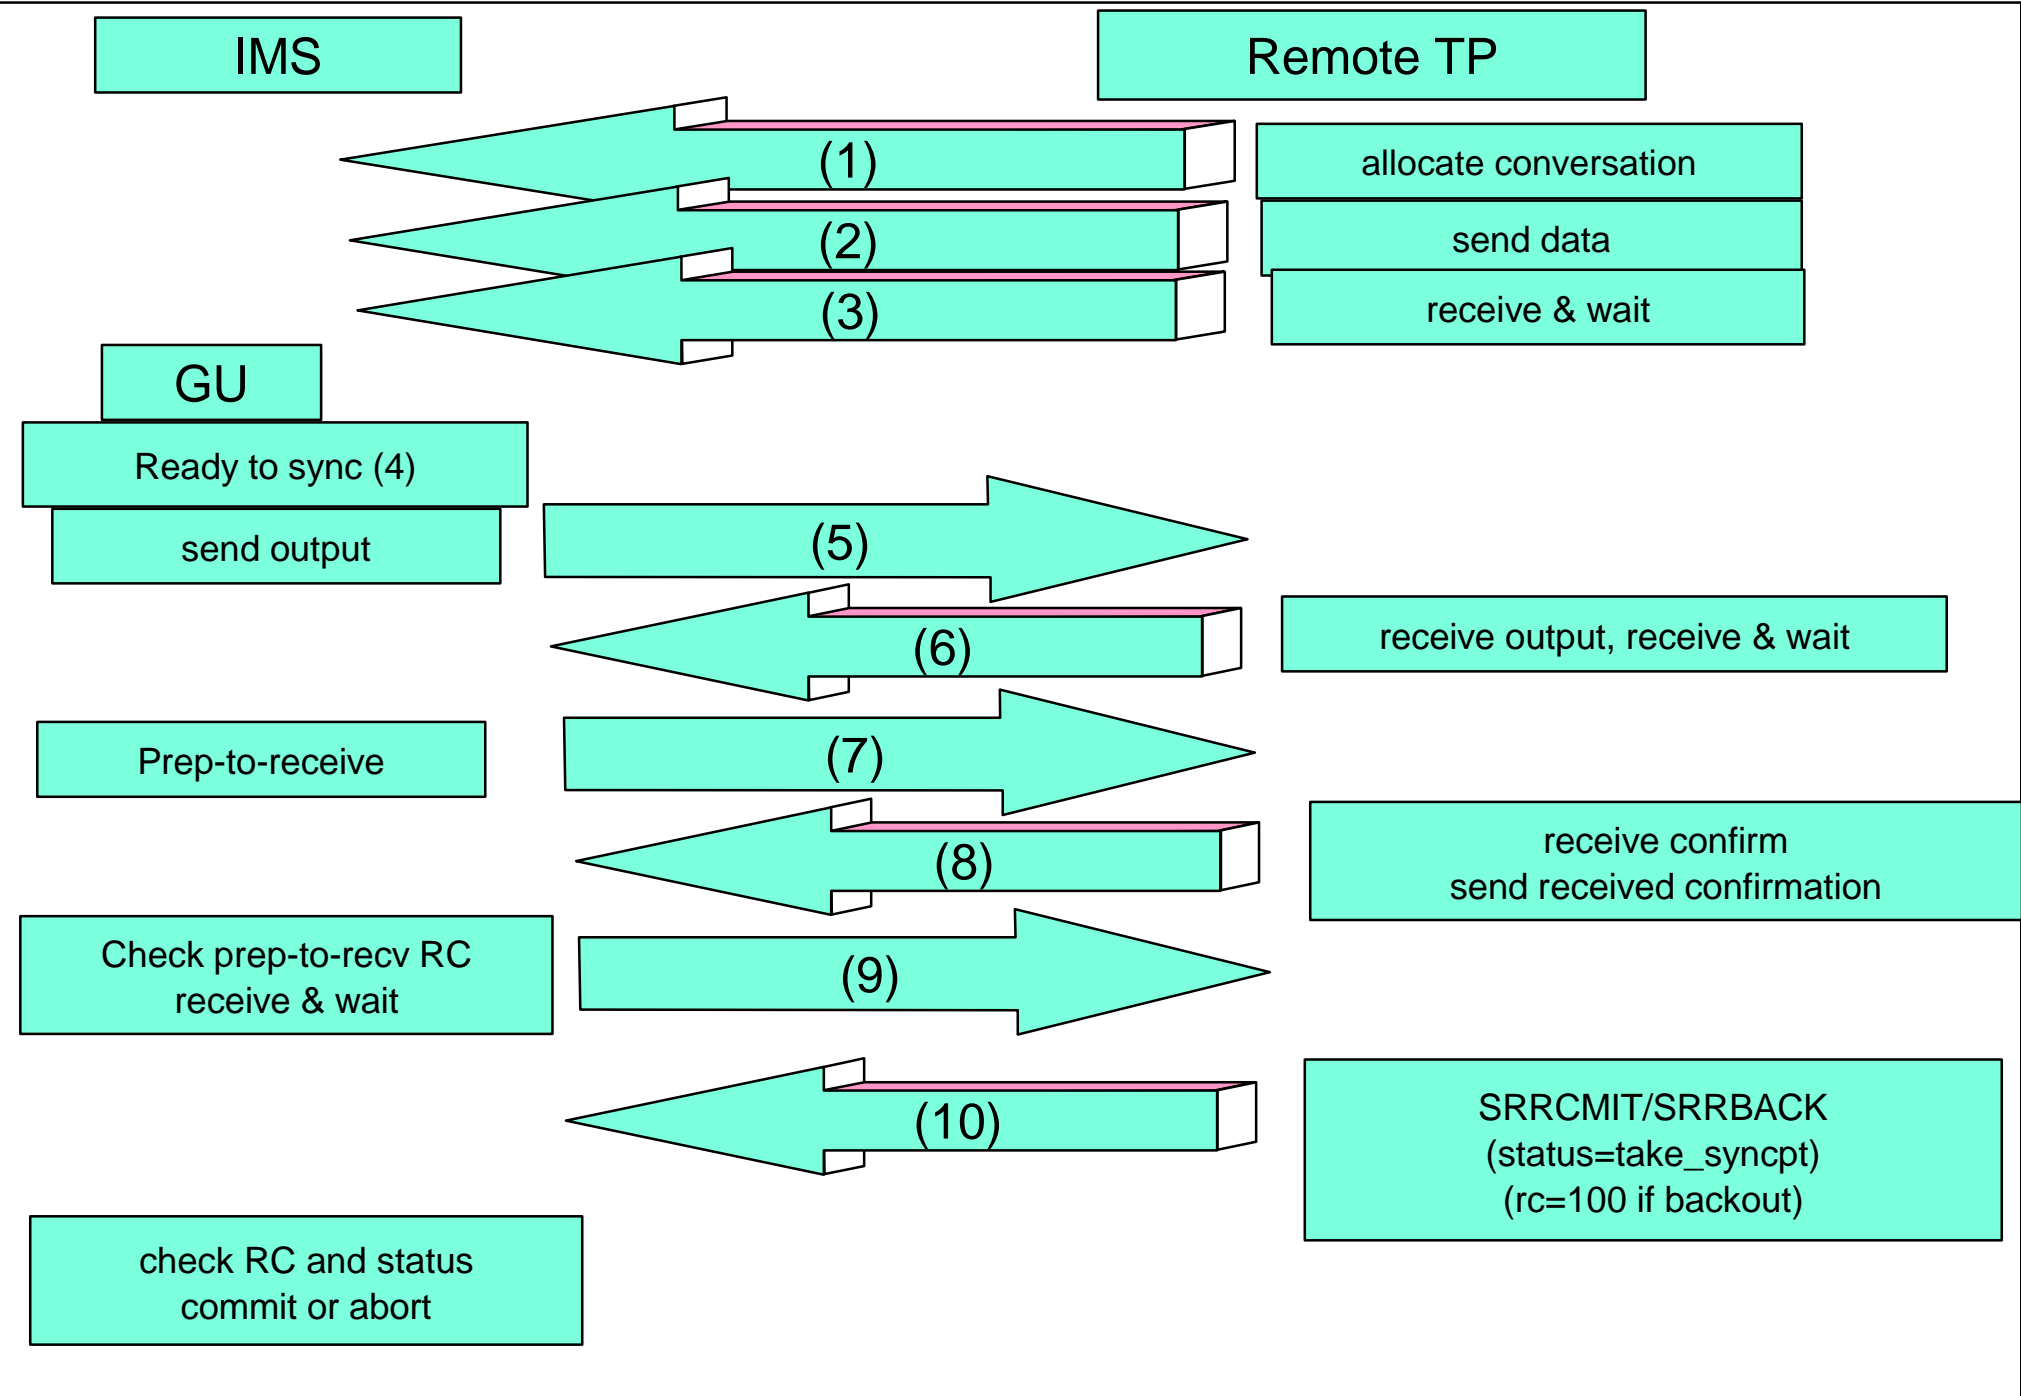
IMS

Remote TP

(1)

allocate conversation

(2)

send data

(3)

receive & wait

GU

Ready to sync (4)

send output

(5)

(6)

receive output, receive & wait

Prep-to-receive

(7)

(8)

receive confirm
send received confirmation

Check prep-to-recv RC
receive & wait

(9)

(10)

SRRCMIT/SRRBACK
(status=take_syncpt)
(rc=100 if backout)

check RC and status
commit or abort